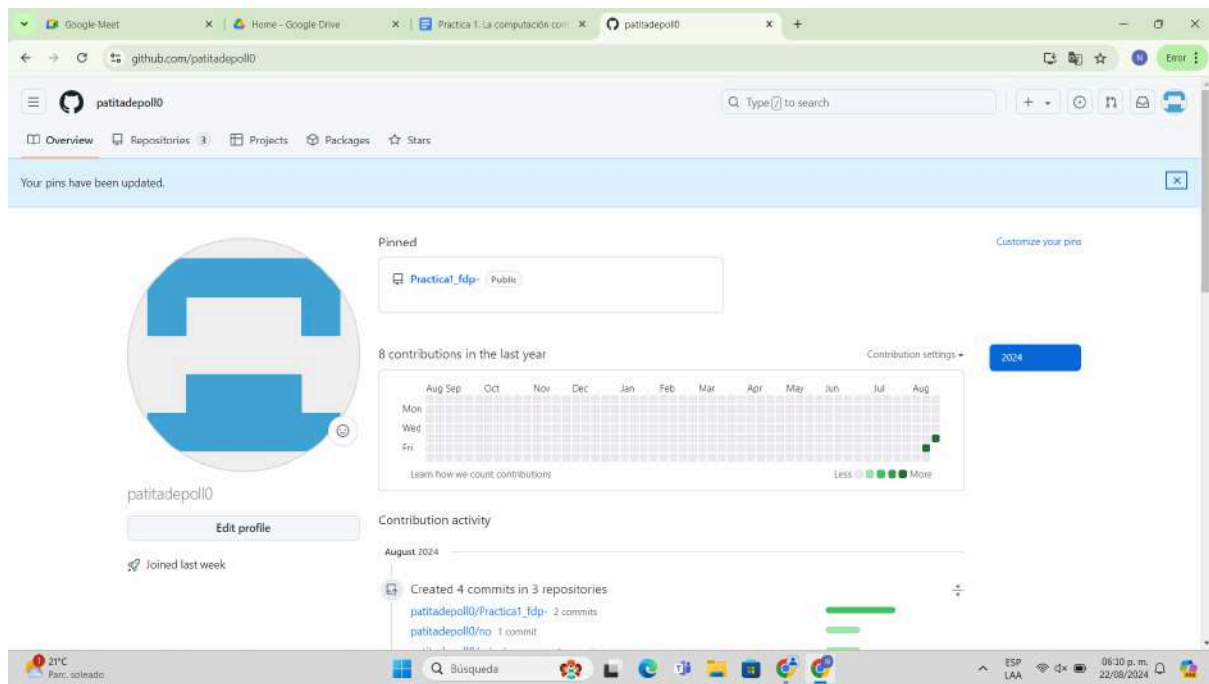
Google Meet
Home - Google Drive
Practica 1. La computación com
patitadepoll0
github.com/patitadepoll0
Error
patitadepoll0
Type / to search
Overview
Repositories 3
Projects
Packages
Stars
Your pins have been updated.
Pinned
Customize your pins
Practica1_fdp-
Public
8 contributions in the last year
Contribution settings
2024
Aug Sep Oct Nov Dec Jan Feb Mar Apr May Jun Jul Aug
Mon
Wed
Fri
Learn how we count contributions
Less
More
patitadepoll0
Edit profile
Joined last week
Contribution activity
August 2024
Created 4 commits in 3 repositories
patitadepoll0/Practica1_fdp- 2 commits
patitadepoll0/no 1 commit
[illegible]
21°C
Parc. soleado
Búsqueda
ESP
LAA
06:10 p. m.
22/08/2024